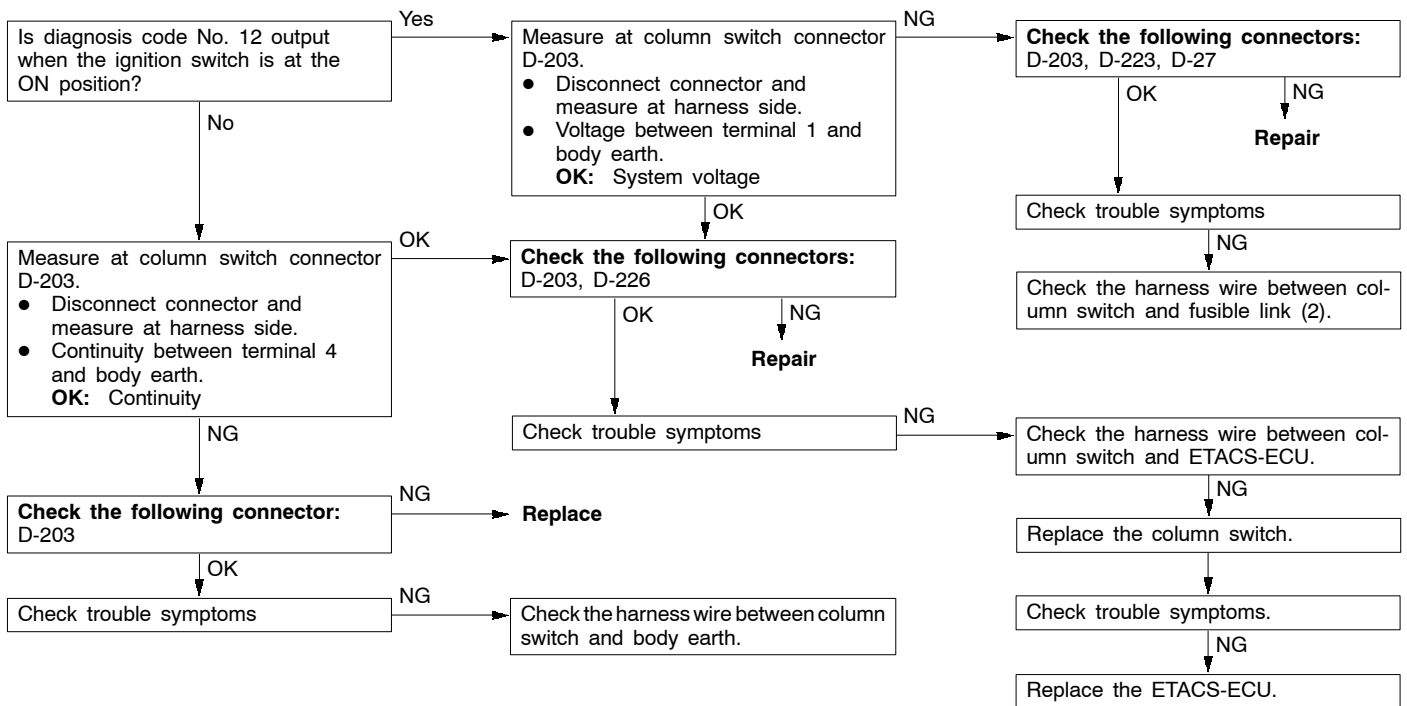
Is diagnosis code No. 12 output when the ignition switch is at the ON position?

Yes

Measure at column switch connector D-203.
● Disconnect connector and measure at harness side.
● Voltage between terminal 1 and body earth.
**OK:** System voltage

NG

**Check the following connectors:**
D-203, D-223, D-27

OK

NG

**Repair**

Check trouble symptoms

NG

Check the harness wire between column switch and fusible link (2).

OK

No

Measure at column switch connector D-203.
● Disconnect connector and measure at harness side.
● Continuity between terminal 4 and body earth.
**OK:** Continuity

OK

**Check the following connectors:**
D-203, D-226

OK

NG

**Repair**

Check trouble symptoms

NG

Check the harness wire between column switch and ETACS-ECU.

NG

Replace the column switch.

Check trouble symptoms.

NG

Replace the ETACS-ECU.

NG

**Check the following connector:**
D-203

NG

**Replace**

OK

Check trouble symptoms

NG

Check the harness wire between column switch and body earth.